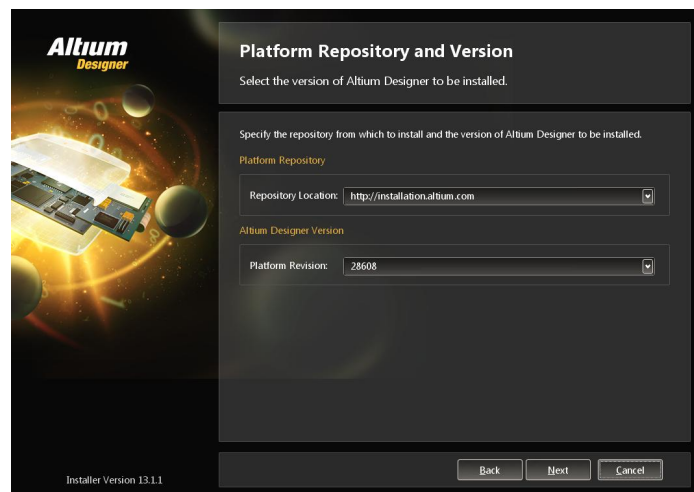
Altium Designer

Platform Repository and Version

Select the version of Altium Designer to be installed.

Specify the repository from which to install and the version of Altium Designer to be installed.

Platform Repository

Repository Location: http://installation.altium.com

Altium Designer Version

Platform Revision: 28608

Installer Version 13.1.1

Back

Next

Cancel